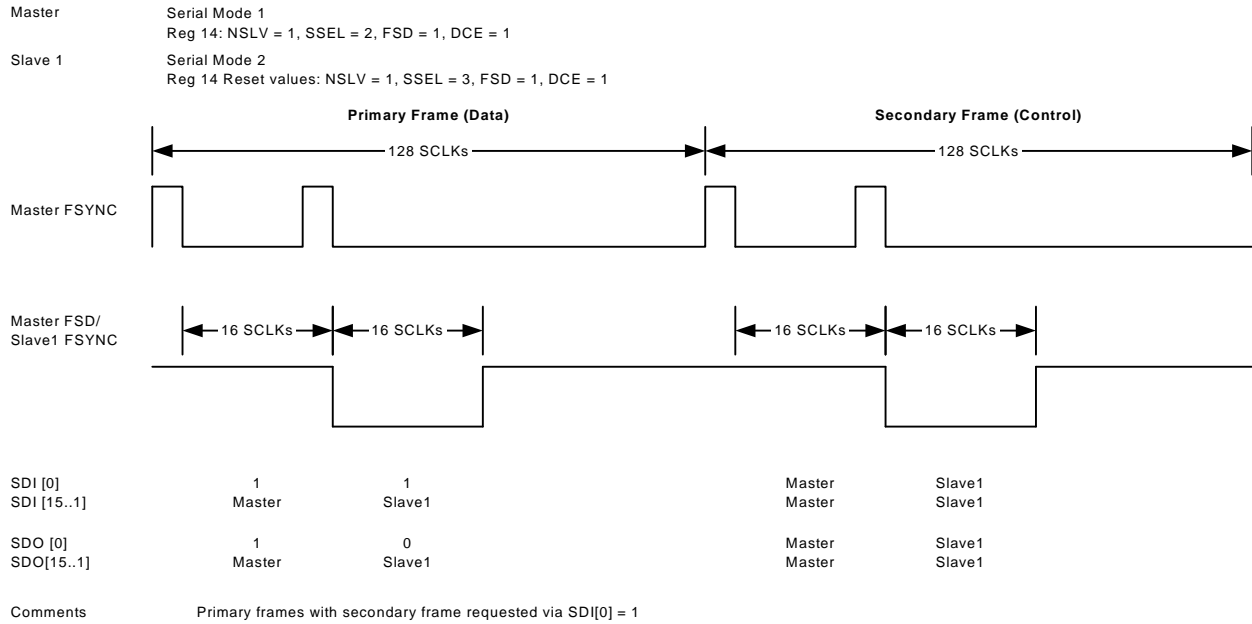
Master
Serial Mode 1
Reg 14: NSLV = 1, SSEL = 2, FSD = 1, DCE = 1

Slave 1
Serial Mode 2
Reg 14 Reset values: NSLV = 1, SSEL = 3, FSD = 1, DCE = 1

Primary Frame (Data)

Secondary Frame (Control)

128 SCLKs

128 SCLKs

Master FSYNC

Master FSD/
Slave1 FSYNC

16 SCLKs

16 SCLKs

16 SCLKs

16 SCLKs

SDI [0] 1 1 Master Slave1
SDI [15..1] Master Slave1 Master Slave1

SDO [0] 1 0 Master Slave1
SDO[15..1] Master Slave1 Master Slave1

Comments
Primary frames with secondary frame requested via SDI[0] = 1